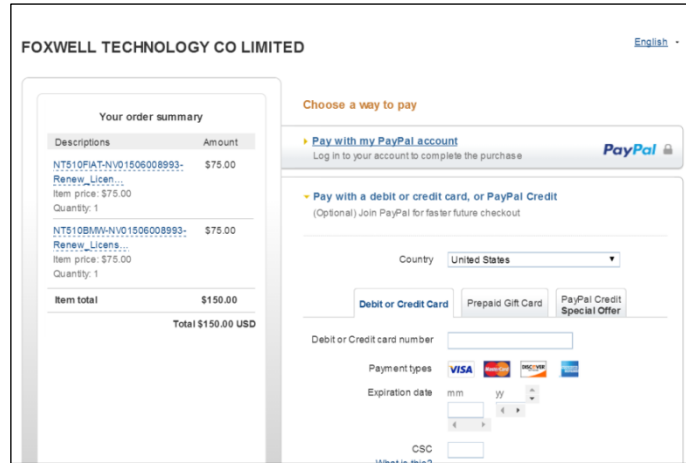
FOXWELL TECHNOLOGY CO LIMITED

English

Your order summary

| Descriptions | Amount |
|---|---|
| NT510FIAT-NV01506008993-Renew_Licen... Item price: $75.00 Quantity: 1 | $75.00 |
| NT510BMW-NV01506008993-Renew_Licens... Item price: $75.00 Quantity: 1 | $75.00 |
| Item total | $150.00 |

Total $150.00 USD

Choose a way to pay

Pay with my PayPal account
Log in to your account to complete the purchase

PayPal

Pay with a debit or credit card, or PayPal Credit
(Optional) Join PayPal for faster future checkout

Country United States

Debit or Credit Card | Prepaid Gift Card | PayPal Credit Special Offer

Debit or Credit card number

Payment types VISA

Expiration date mm yy

CSC
What is this?